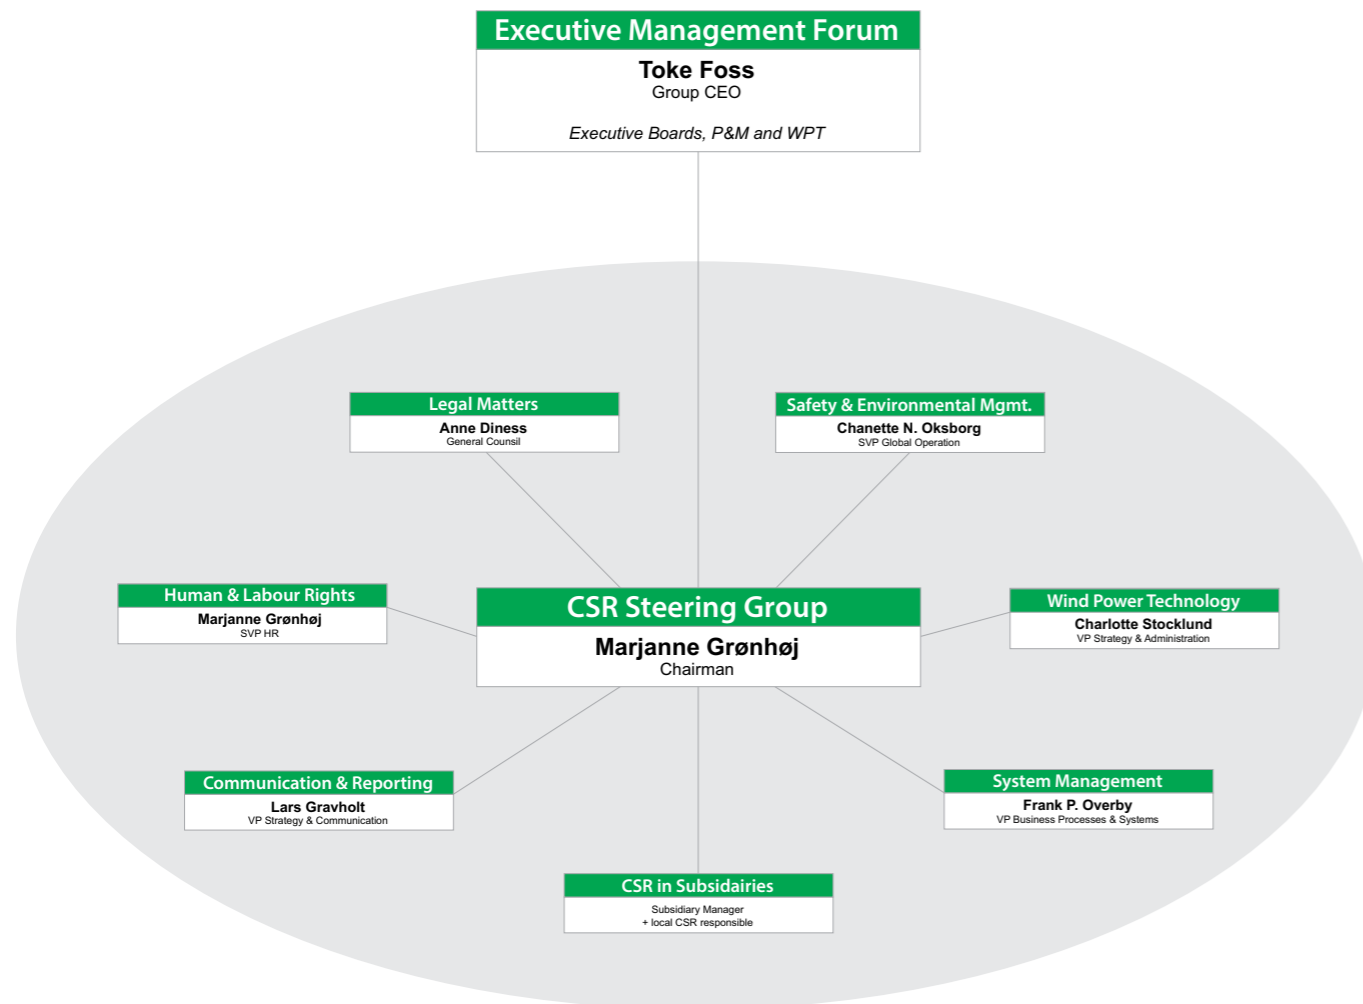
Executive Management Forum
Toke Foss
Group CEO

Executive Boards, P&M and WPT

Legal Matters
Anne Diness
General Counsil

Safety & Environmental Mgmt.
Chanette N. Oksborg
SVP Global Operation

Human & Labour Rights
Marjanne Grønhøj
SVP HR

CSR Steering Group
Marjanne Grønhøj
Chairman

Wind Power Technology
Charlotte Stocklund
VP Strategy & Administration

Communication & Reporting
Lars Gravholt
VP Strategy & Communication

System Management
Frank P. Overby
VP Business Processes & Systems

CSR in Subsidiairies
Subsidiary Manager
+ local CSR responsible